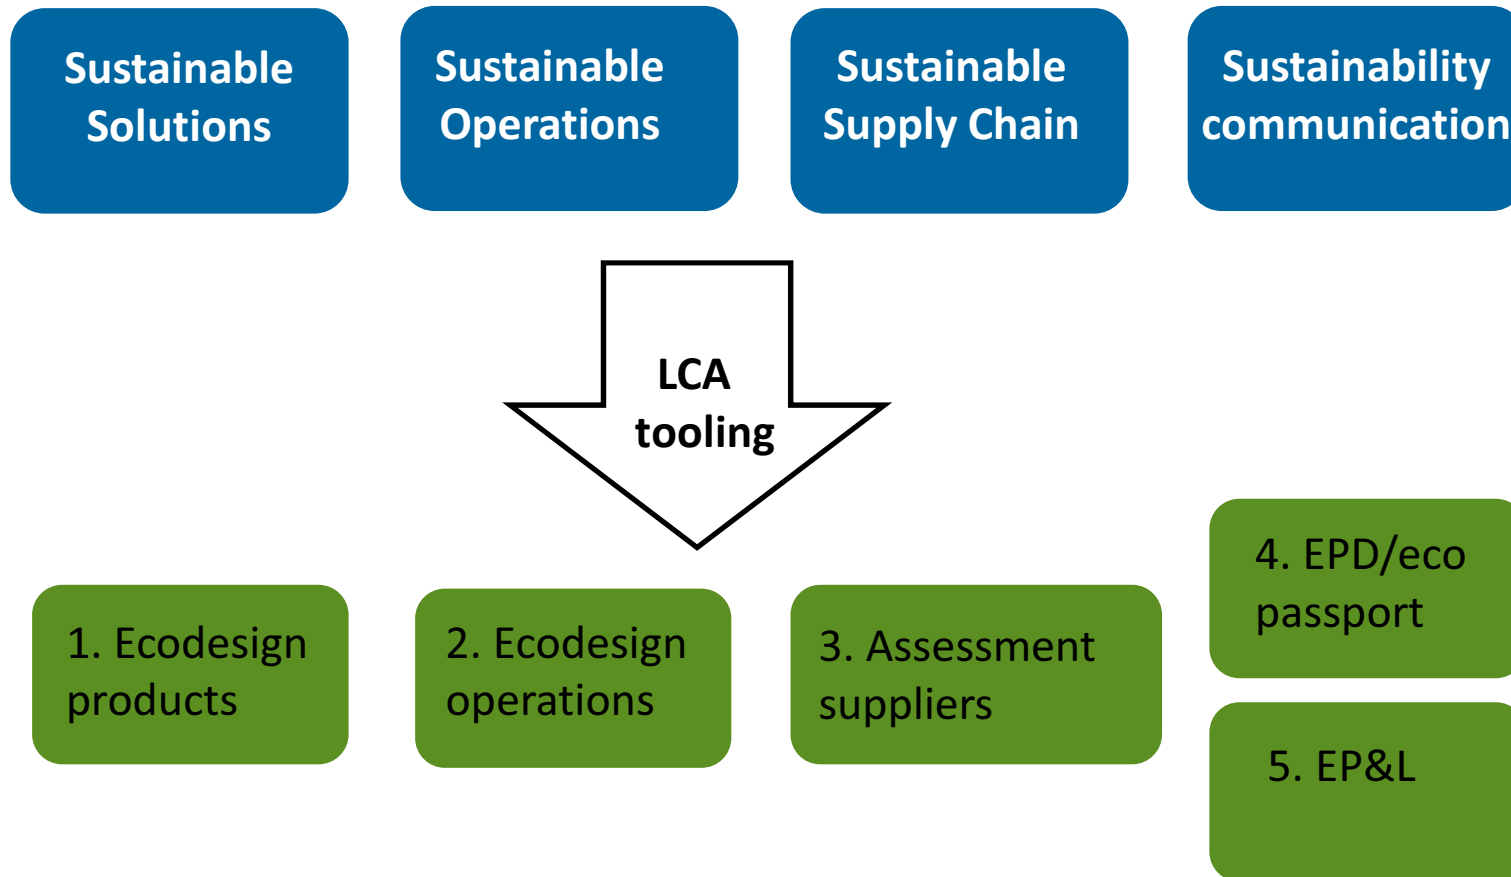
Sustainable Solutions

Sustainable Operations

Sustainable Supply Chain

Sustainability communication

LCA tooling

1. Ecodesign products

2. Ecodesign operations

3. Assessment suppliers

4. EPD/eco passport

5. EP&L